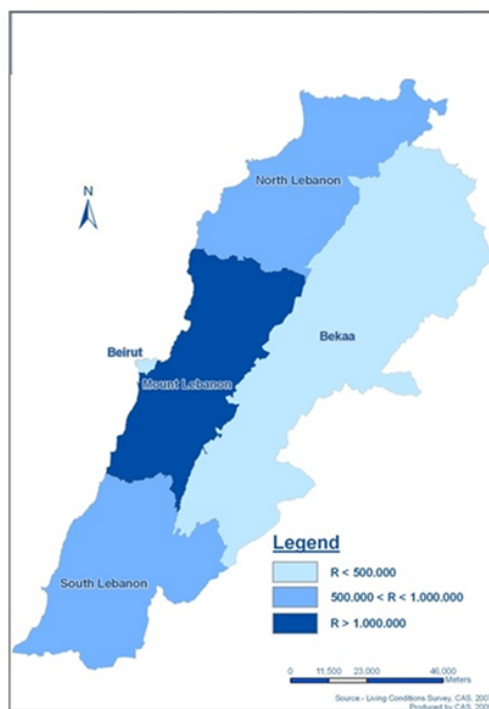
N

North Lebanon

Beirut

Bekaa

Mount Lebanon

South Lebanon

Legend

R < 500.000

500.000 < R < 1.000.000

R > 1.000.000

0 11.500 23.000 46.000 Meters

Source : Living Conditions Survey, CAS, 200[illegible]
Produced by CAS, 200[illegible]